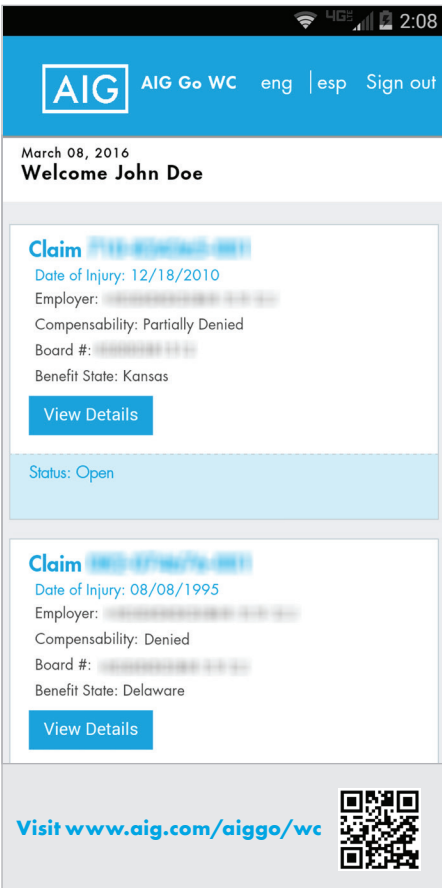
4G 2:08

AIG AIG Go WC eng | esp Sign out

March 08, 2016
Welcome John Doe

Claim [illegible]
Date of Injury: 12/18/2010
Employer: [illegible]
Compensability: Partially Denied
Board #: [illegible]
Benefit State: Kansas
View Details

Status: Open

Claim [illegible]
Date of Injury: 08/08/1995
Employer: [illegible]
Compensability: Denied
Board #: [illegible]
Benefit State: Delaware
View Details

Visit www.aig.com/aiggo/wc